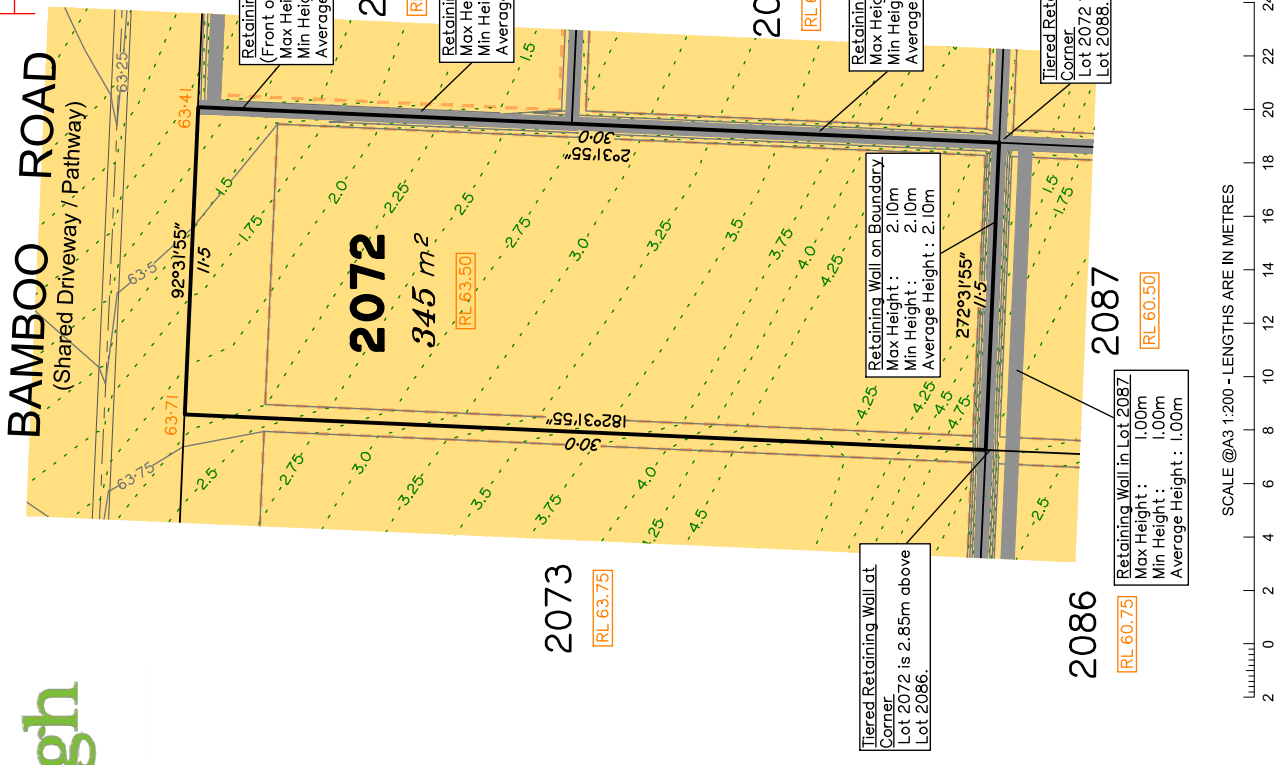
BAMBOO ROAD
(Shared Driveway / Pathway)

Retainin
(Front o
Max Heig
Min Heig
Averag

Retaini
Max He
Min He
Averag

Retainin
Max Heig
Min Heig
Average

Tiered Ret
Corner
Lot 2072
Lot 2088.

2
20
R
RL 6

63·41
63·25
63·5
63·71
63·75

1.5
1.75
2.0
2.25
2.5
2.75
3.0
3.25
3.5
3.75
4.0
4.25
4.5
4.75

30·0
2°31'55"
92°31'55"
11·5
182°31'55"
30·0
272°31'55"
11·5

2072
345 m²
RL 63.50

Retaining Wall on Boundary
Max Height : 2.10m
Min Height : 2.10m
Average Height : 2.10m

2087
RL 60.50

Retaining Wall in Lot 2087
Max Height : 1.00m
Min Height : 1.00m
Average Height : 1.00m

Tiered Retaining Wall at Corner
Lot 2072 is 2.85m above Lot 2086.

2073
RL 63.75

2086
RL 60.75

SCALE @A3 1:200 - LENGTHS ARE IN METRES
2 0 2 4 6 8 10 12 14 16 18 20 22 24

gh